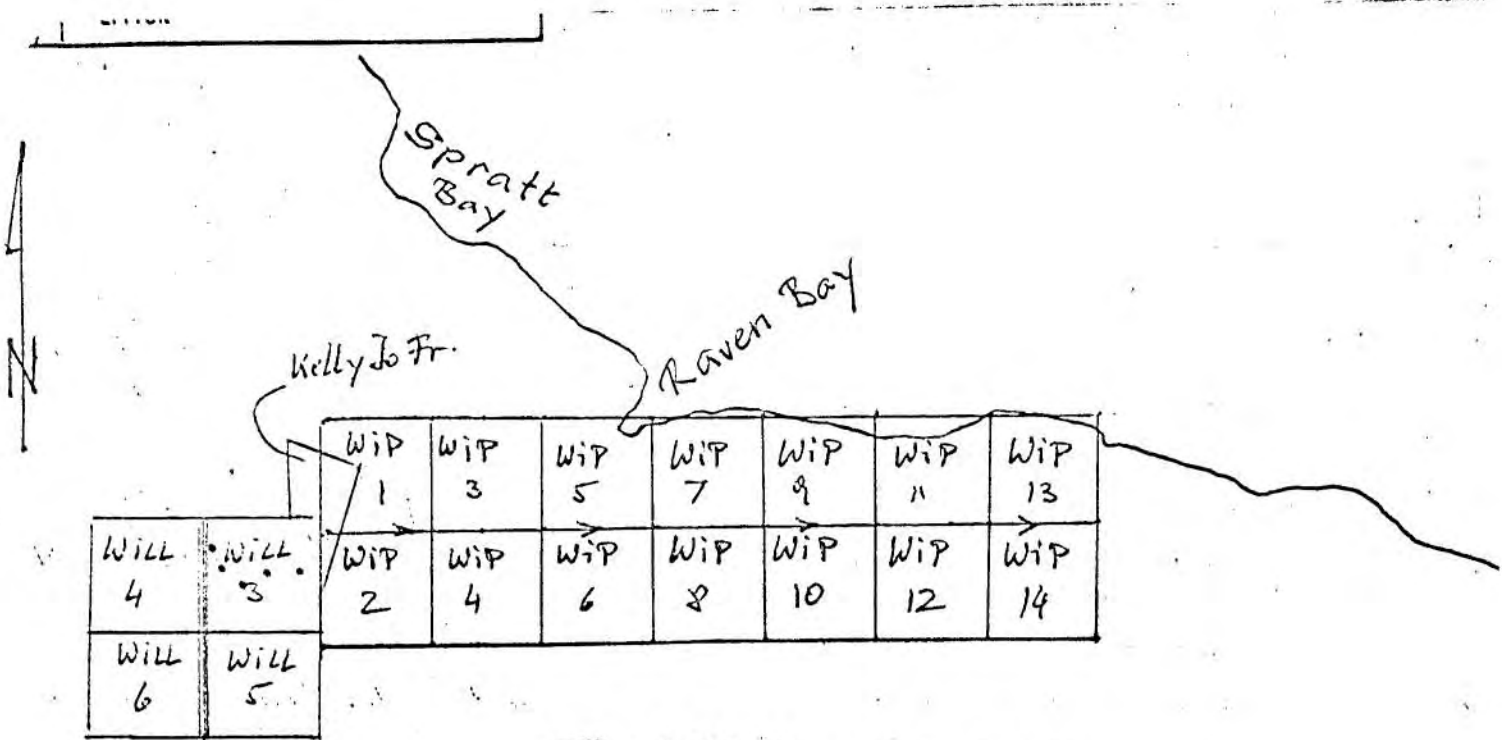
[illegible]

N

Spratt Bay

Raven Bay

Kelly Jo Fr.

| WiP 1 | WiP 3 | WiP 5 | WiP 7 | WiP 9 | WiP 11 | WiP 13 |
|---|---|---|---|---|---|---|
| WiP 2 | WiP 4 | WiP 6 | WiP 8 | WiP 10 | WiP 12 | WiP 14 |

| Will 4 | Will 3 |
|---|---|
| Will 6 | Will 5 |